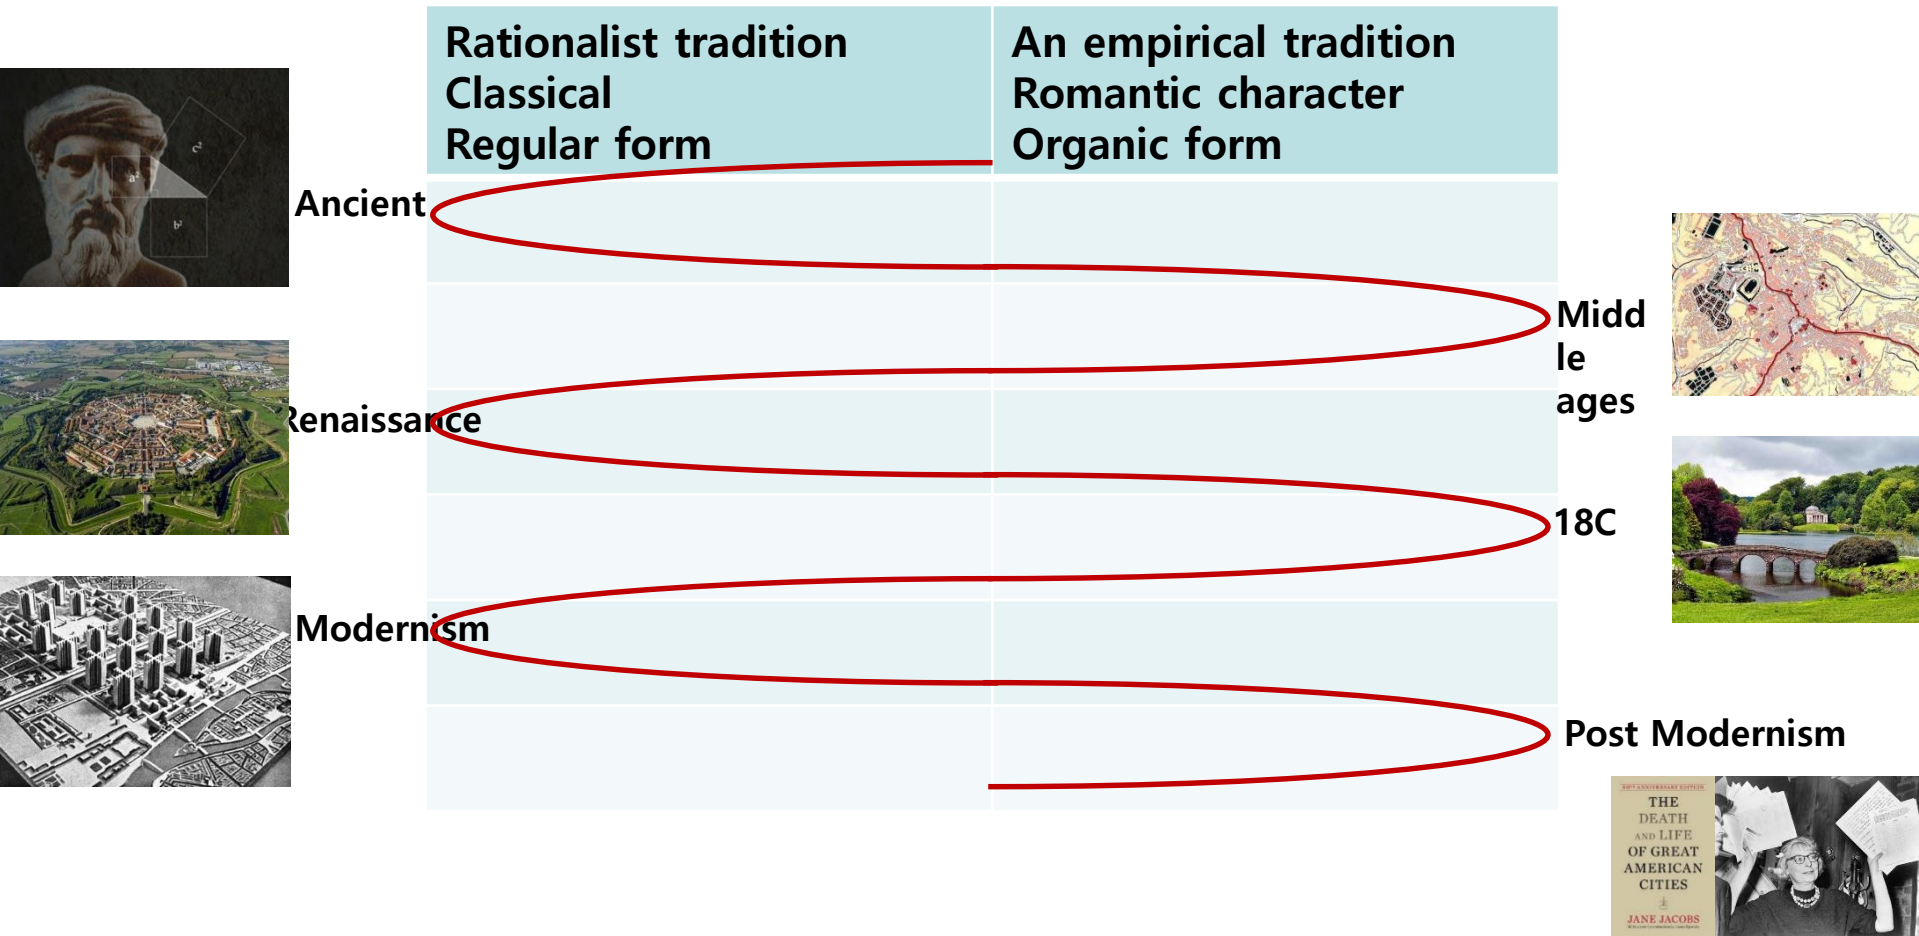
| Rationalist tradition<br>Classical<br>Regular form | An empirical tradition<br>Romantic character<br>Organic form |
|---|---|
| | |
| | |
| | |
| | |
| | |
| | |

$a^2$ $b^2$ $c^2$

Ancient

Renaissance

Modernism

Midd le ages

18C

Post Modernism

50TH ANNIVERSARY EDITION
THE DEATH AND LIFE OF GREAT AMERICAN CITIES
JANE JACOBS